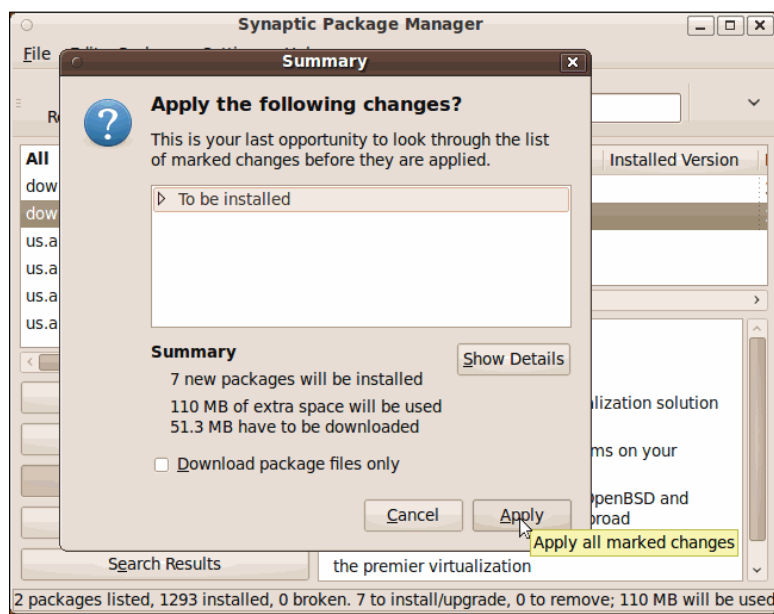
Synaptic Package Manager

File

R

All

dow

dow

us.a

us.a

us.a

us.a

Summary

Apply the following changes?

This is your last opportunity to look through the list of marked changes before they are applied.

To be installed

Summary

Show Details

7 new packages will be installed

110 MB of extra space will be used
51.3 MB have to be downloaded

Download package files only

Cancel

Apply

Apply all marked changes

Installed Version

lization solution

ms on your

penBSD and
broad

Search Results

the premier virtualization

2 packages listed, 1293 installed, 0 broken. 7 to install/upgrade, 0 to remove; 110 MB will be used